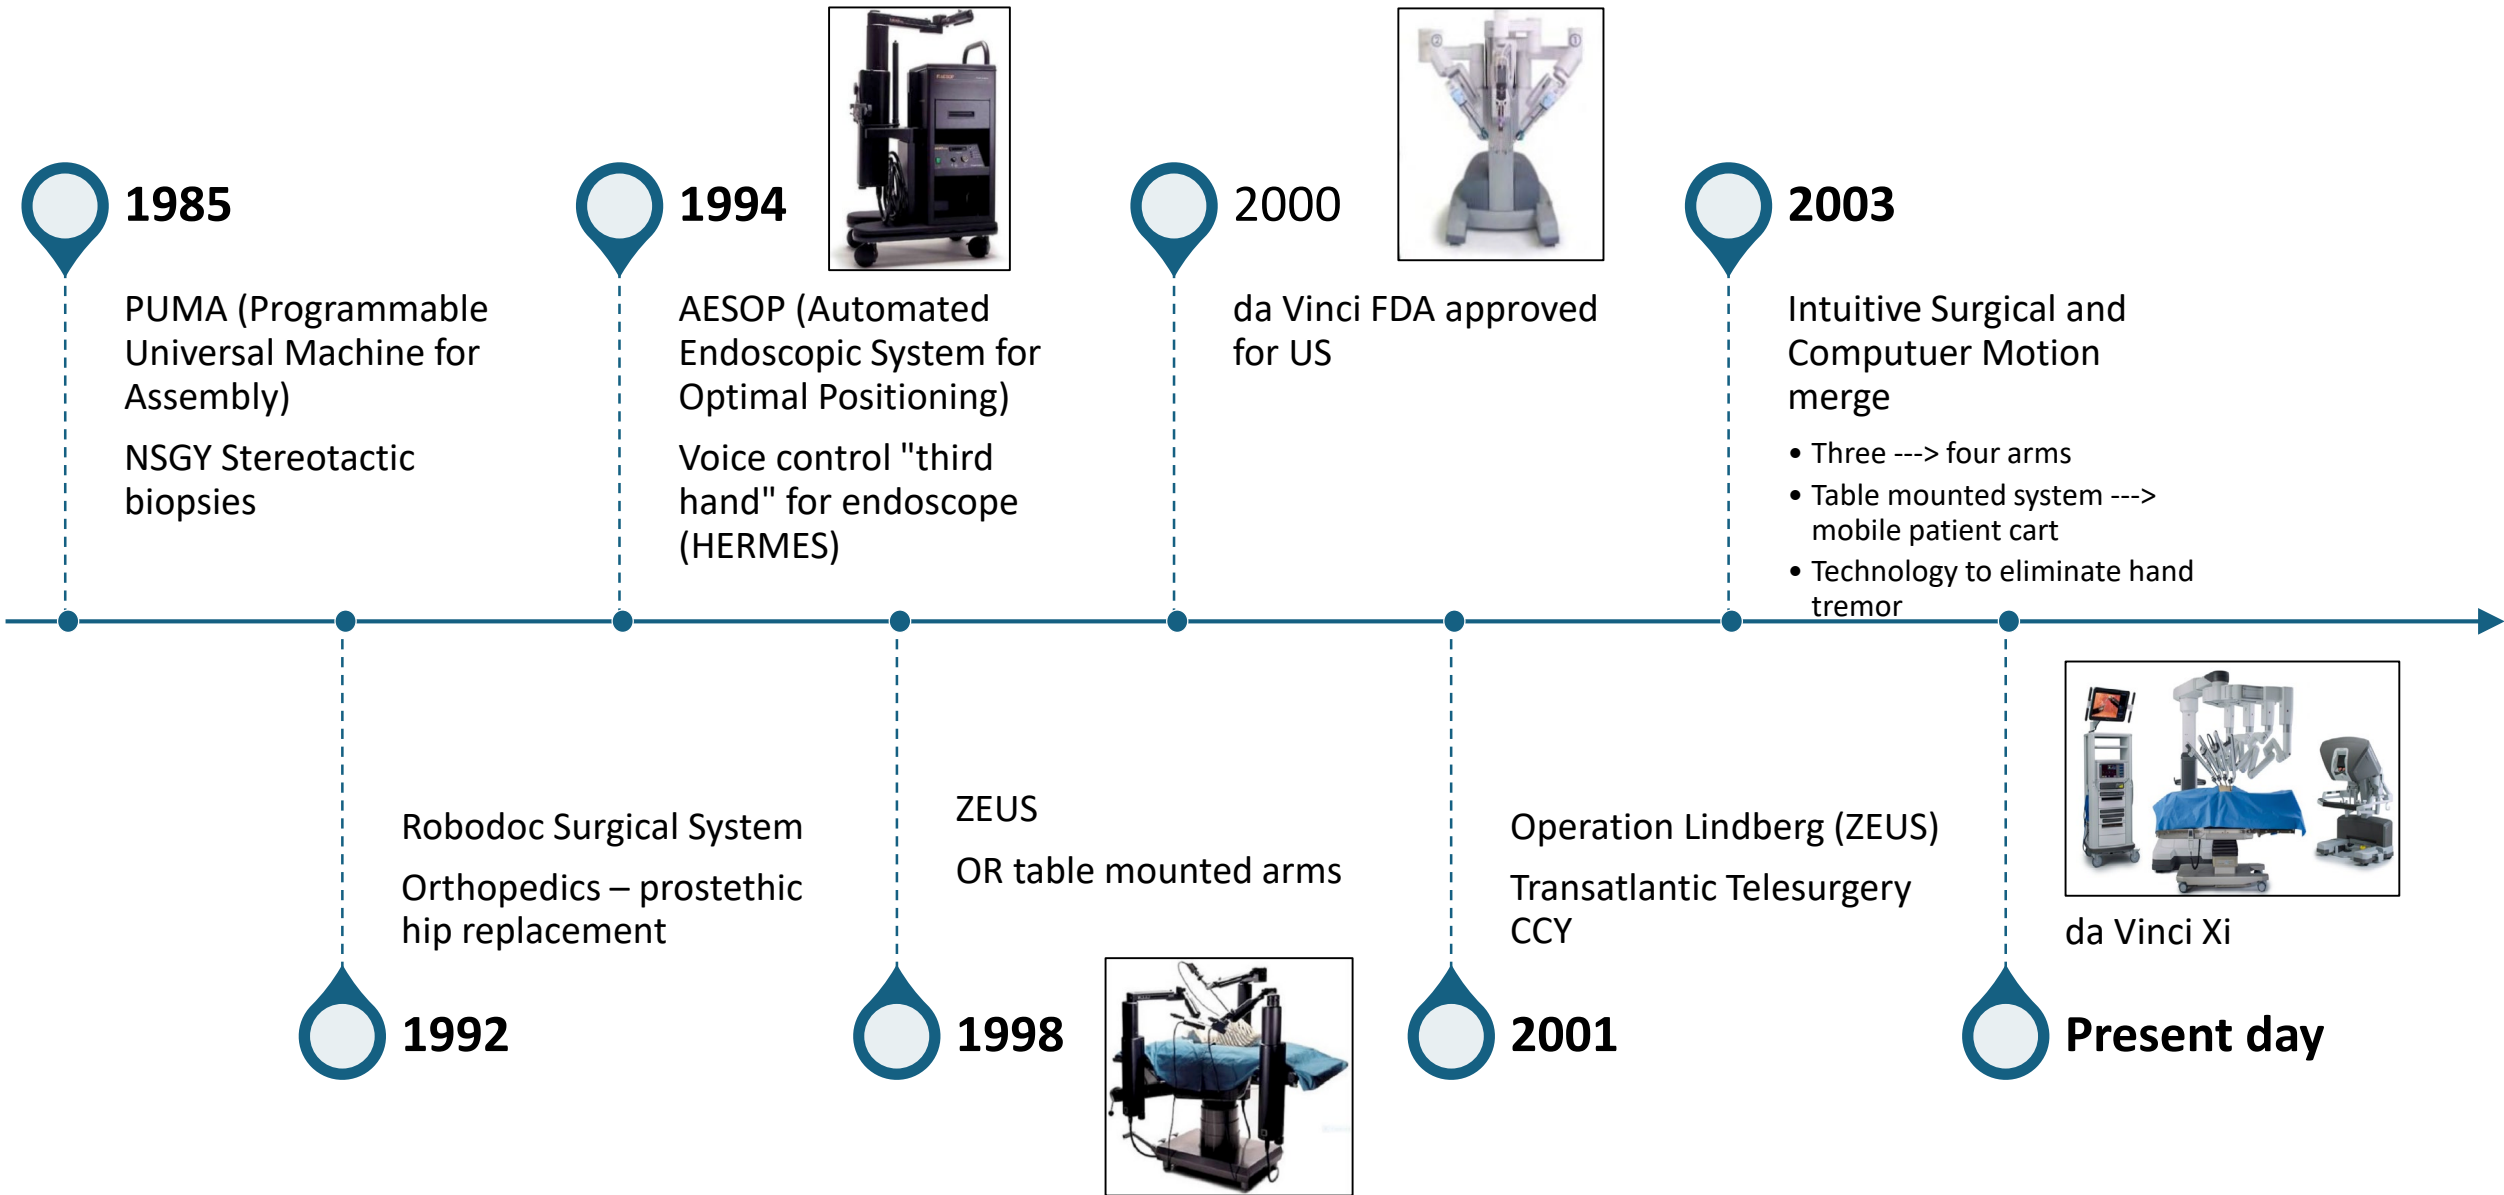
1985

PUMA (Programmable Universal Machine for Assembly)

NSGY Stereotactic biopsies

1994

AESOP (Automated Endoscopic System for Optimal Positioning)

Voice control "third hand" for endoscope (HERMES)

2000

da Vinci FDA approved for US

2003

Intuitive Surgical and Computuer Motion merge

- Three ---> four arms
- Table mounted system ---> mobile patient cart
- Technology to eliminate hand tremor

Robodoc Surgical System

Orthopedics – prostethic hip replacement

1992

ZEUS

OR table mounted arms

1998

Operation Lindberg (ZEUS)

Transatlantic Telesurgery CCY

2001

da Vinci Xi

Present day